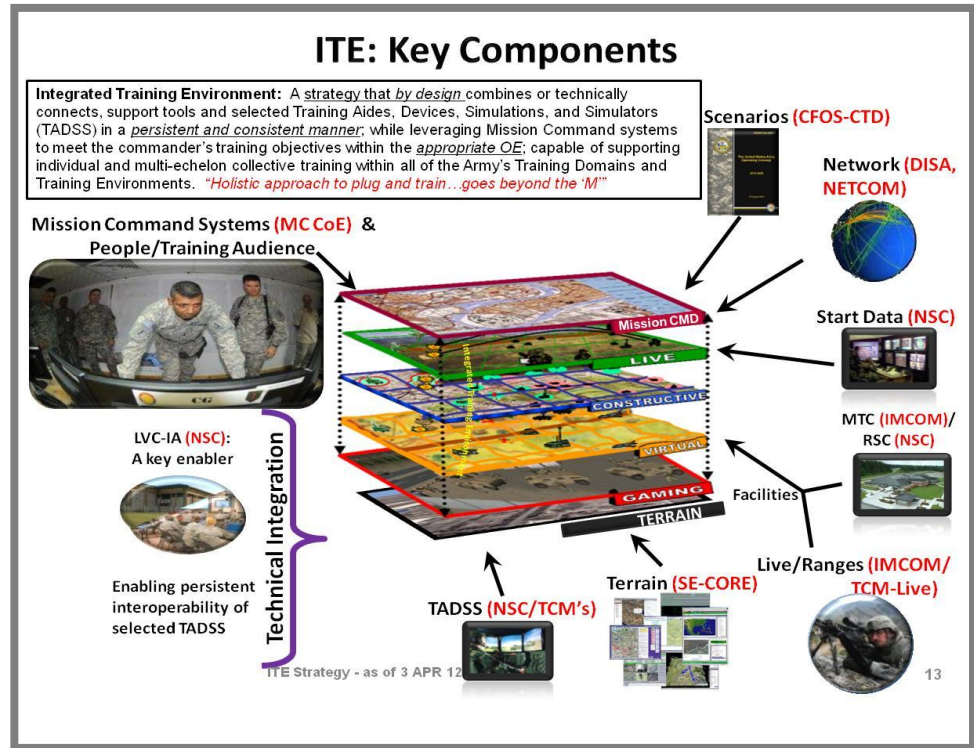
ITE: Key Components

Integrated Training Environment: A strategy that by design combines or technically connects, support tools and selected Training Aides, Devices, Simulations, and Simulators (TADSS) in a persistent and consistent manner; while leveraging Mission Command systems to meet the commander's training objectives within the appropriate OE; capable of supporting individual and multi-echelon collective training within all of the Army's Training Domains and Training Environments. "Holistic approach to plug and train…goes beyond the 'M'"

Scenarios (CFOS-CTD)

Network (DISA, NETCOM)

Mission Command Systems (MC CoE) & People/Training Audience

CG

Mission CMD

LIVE

CONSTRUCTIVE

VIRTUAL

GAMING

TERRAIN

Integrated Training Environment

Start Data (NSC)

MTC (IMCOM)/ RSC (NSC)

Facilities

LVC-IA (NSC): A key enabler

Technical Integration

Enabling persistent interoperability of selected TADSS

Live/Ranges (IMCOM/ TCM-Live)

Terrain (SE-CORE)

TADSS (NSC/TCM's)

ITE Strategy - as of 3 APR 12

13